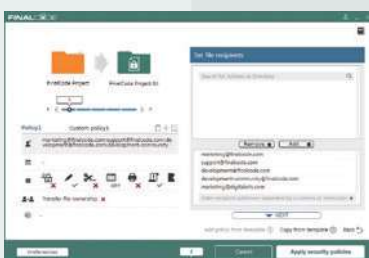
FINAL

FinalCode Project

FinalCode Project.fcl

Policy1

Custom policy1

marketing@finalcode.com;support@finalcode.com;development@finalcode.com;developmentcommunity

Transfer file ownership

Set file recipients

Search for recipients in Directory

Remove

Add

marketing@finalcode.com
support@finalcode.com
development@finalcode.com
developmentcommunity@finalcode.com
marketing@digitalarts.com

Enter recipient addresses separated by a comma or semicolon

EDIT

Add policy from template

Copy from template

Start

Preferences

Cancel

Apply security policies